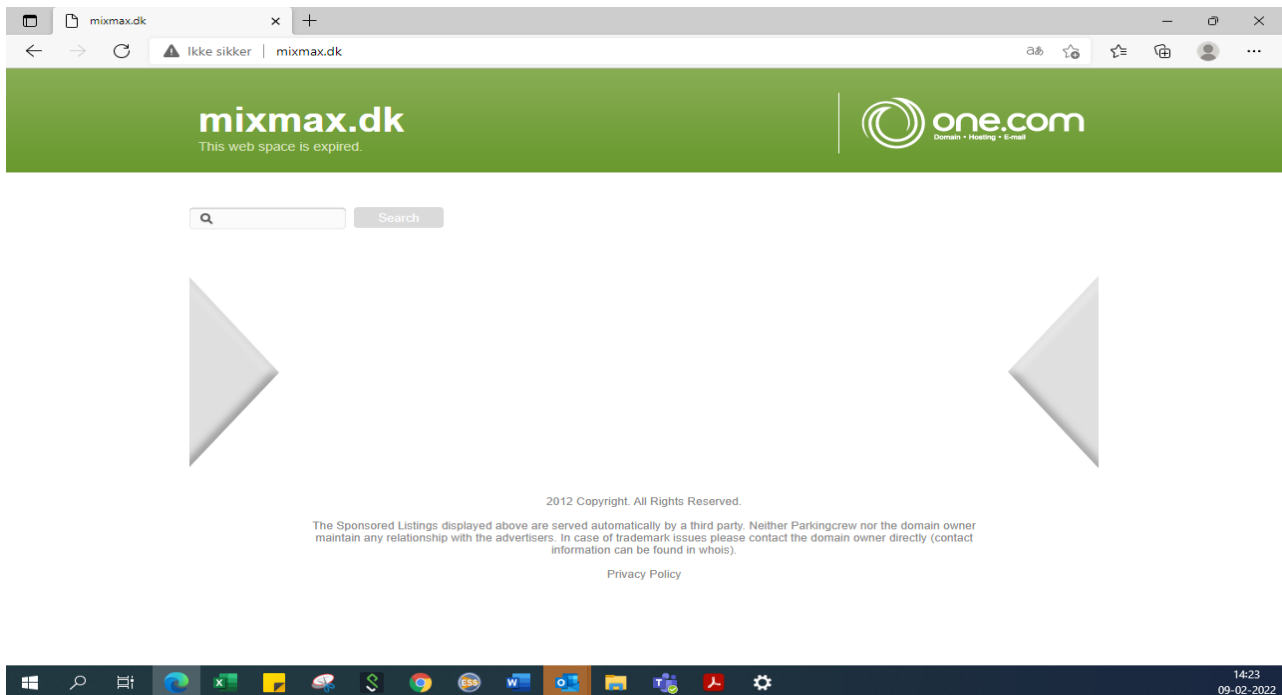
mixmax.dk

Ikke sikker | mixmax.dk

mixmax.dk
This web space is expired.

one.com
Domain • Hosting • E-mail

Search

2012 Copyright. All Rights Reserved.

The Sponsored Listings displayed above are served automatically by a third party. Neither Parkingcrew nor the domain owner maintain any relationship with the advertisers. In case of trademark issues please contact the domain owner directly (contact information can be found in whois).

Privacy Policy

14:23
09-02-2022